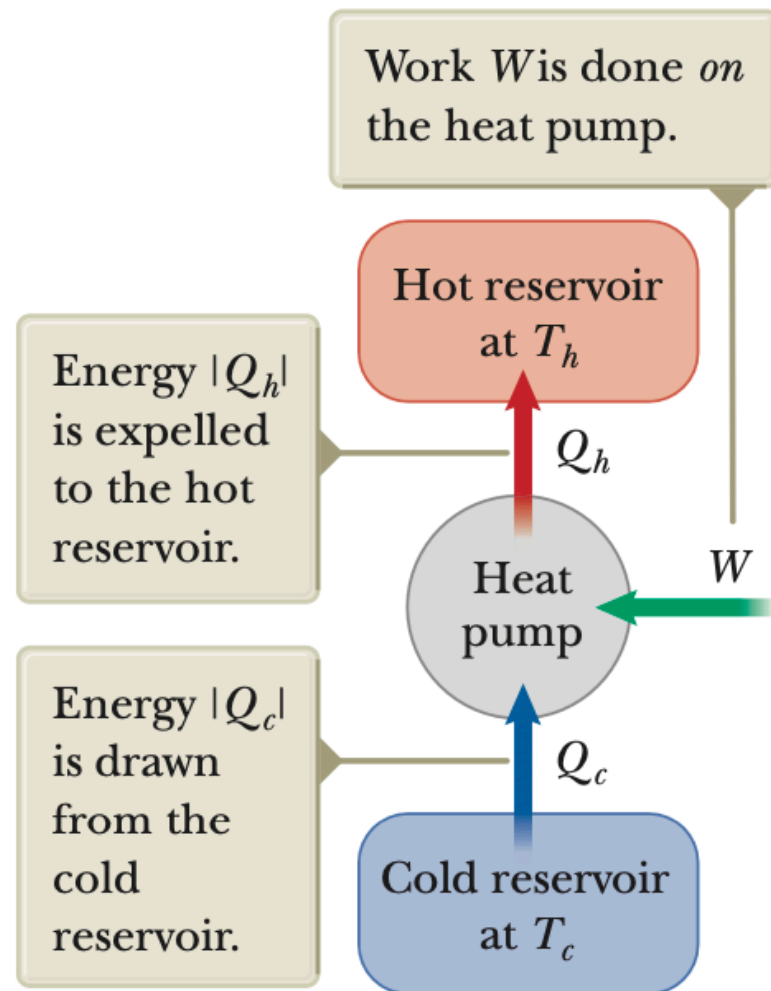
Work $W$ is done *on* the heat pump.

Hot reservoir at $T_h$

Energy $|Q_h|$ is expelled to the hot reservoir.

$Q_h$

Heat pump

$W$

Energy $|Q_c|$ is drawn from the cold reservoir.

$Q_c$

Cold reservoir at $T_c$